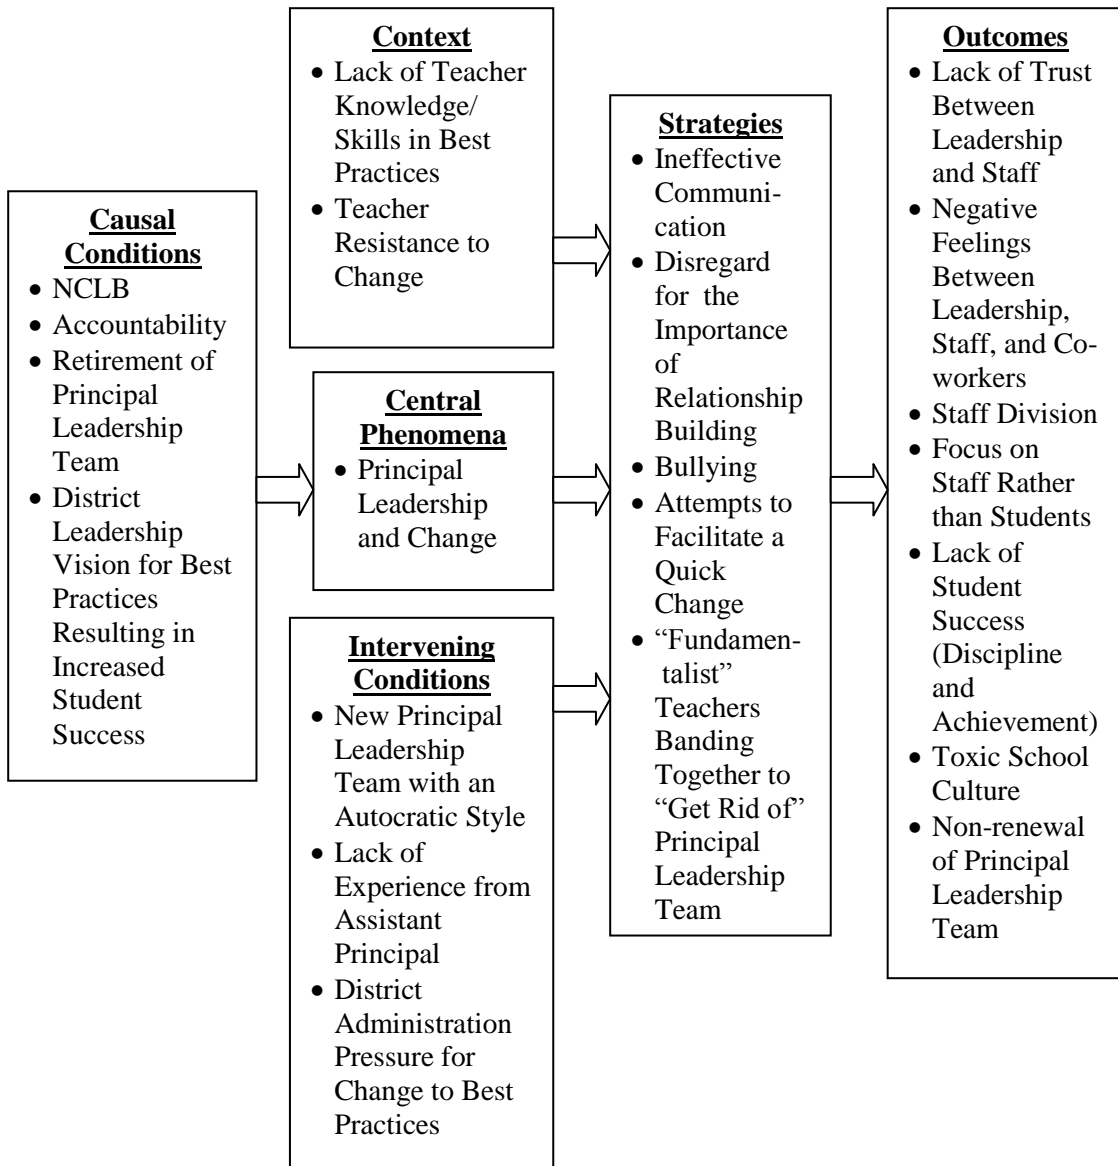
Causal Conditions
- NCLB
- Accountability
- Retirement of Principal Leadership Team
- District Leadership Vision for Best Practices Resulting in Increased Student Success

Context
- Lack of Teacher Knowledge/ Skills in Best Practices
- Teacher Resistance to Change

Central Phenomena
- Principal Leadership and Change

Intervening Conditions
- New Principal Leadership Team with an Autocratic Style
- Lack of Experience from Assistant Principal
- District Administration Pressure for Change to Best Practices

Strategies
- Ineffective Communication
- Disregard for the Importance of Relationship Building
- Bullying
- Attempts to Facilitate a Quick Change
- "Fundamentalist" Teachers Banding Together to "Get Rid of" Principal Leadership Team

Outcomes
- Lack of Trust Between Leadership and Staff
- Negative Feelings Between Leadership, Staff, and Co-workers
- Staff Division
- Focus on Staff Rather than Students
- Lack of Student Success (Discipline and Achievement)
- Toxic School Culture
- Non-renewal of Principal Leadership Team